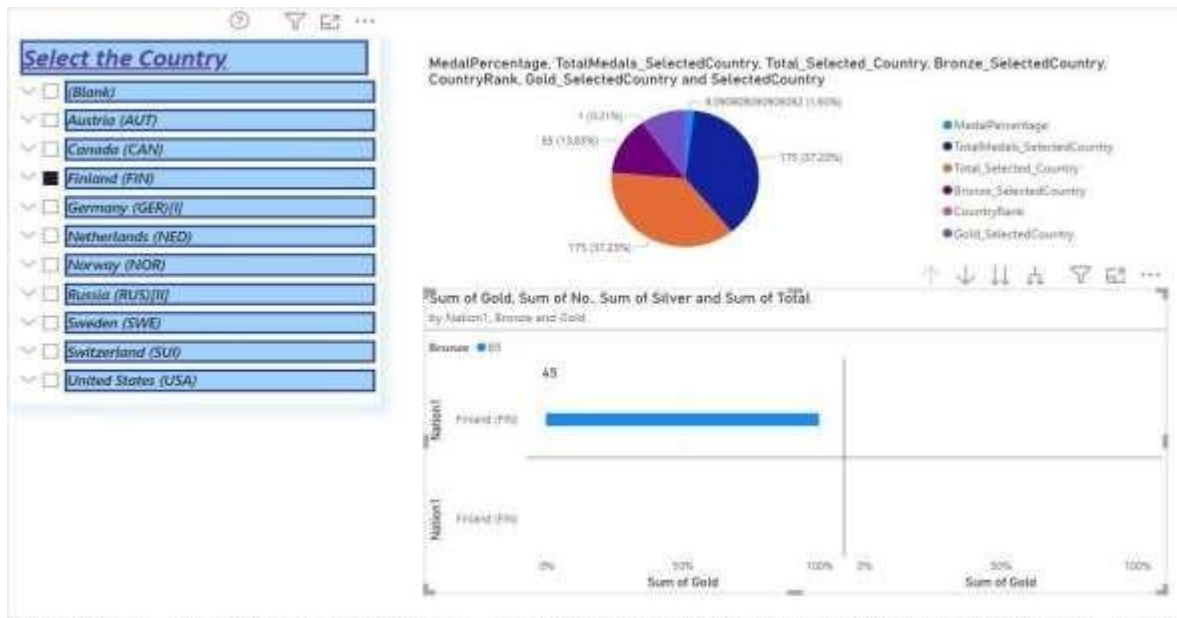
Select the Country

(Blank)
Austria (AUT)
Canada (CAN)
Finland (FIN)
Germany (GER)[I]
Netherlands (NED)
Norway (NOR)
Russia (RUS)[II]
Sweden (SWE)
Switzerland (SUI)
United States (USA)

MedalPercentage, TotalMedals_SelectedCountry, Total_Selected_Country, Bronze_SelectedCountry, CountryRank, Gold_SelectedCountry and SelectedCountry

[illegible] (1.60%)
1 (0.21%)
65 (13.83%)
175 (37.23%)
175 (37.23%)

MedalPercentage
TotalMedals_SelectedCountry
Total_Selected_Country
Bronze_SelectedCountry
CountryRank
Gold_SelectedCountry

Sum of Gold, Sum of No., Sum of Silver and Sum of Total
by Nation1, Bronze and Gold

Bronze ● 65

45

Nation1
Finland (FIN)

Nation1
Finland (FIN)

0%
50%
100%
Sum of Gold
0%
50%
100%
Sum of Gold